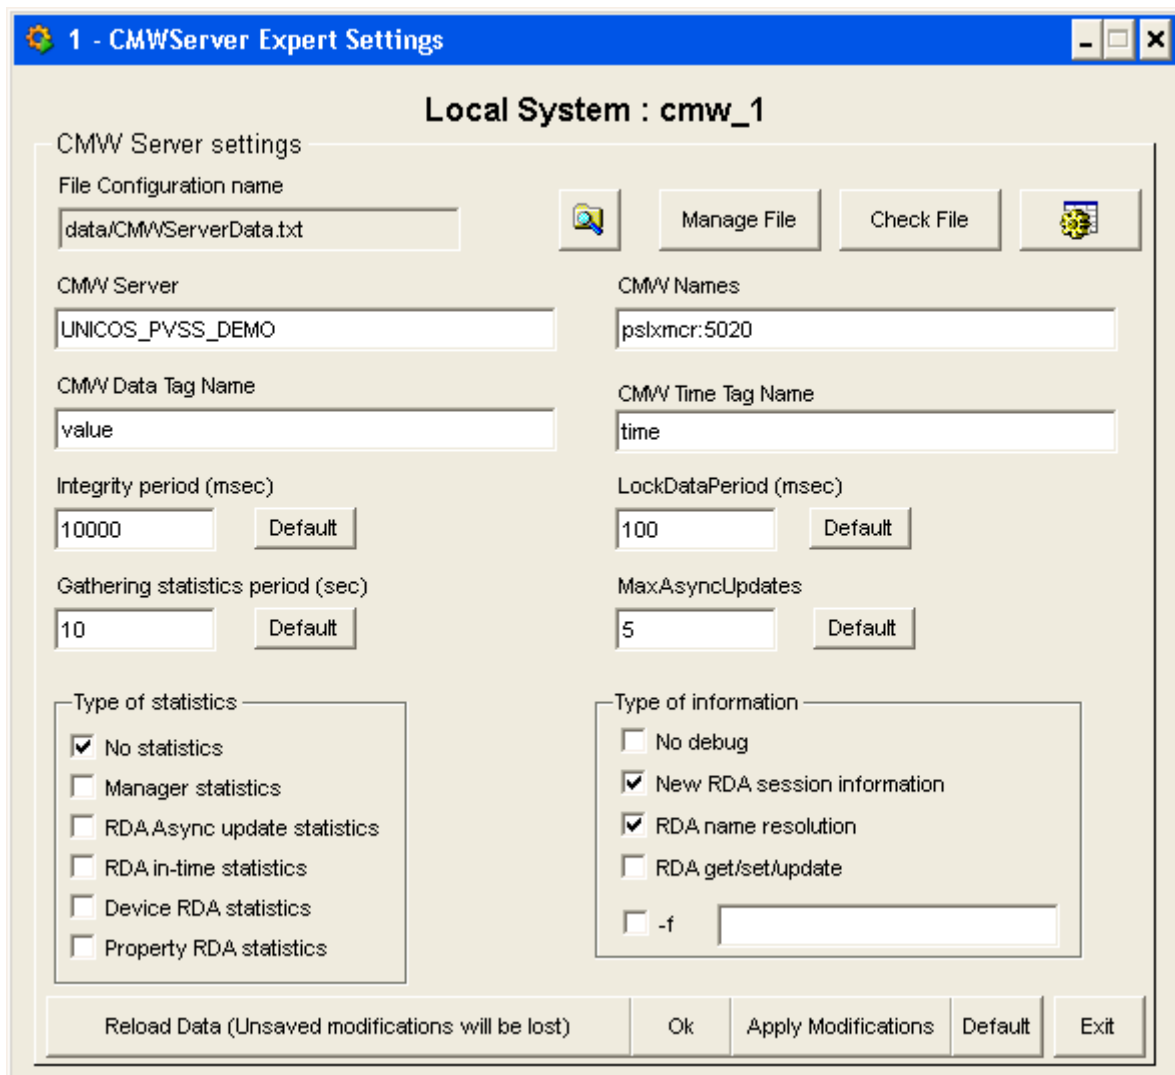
1 - CMWServer Expert Settings

Local System : cmw_1

CMW Server settings

File Configuration name

data/CMWServerData.txt

Manage File

Check File

CMW Server

UNICOS_PVSS_DEMO

CMW Names

pslxmcr:5020

CMW Data Tag Name

value

CMW Time Tag Name

time

Integrity period (msec)

10000

Default

LockDataPeriod (msec)

100

Default

Gathering statistics period (sec)

10

Default

MaxAsyncUpdates

5

Default

Type of statistics

No statistics

Manager statistics

RDA Async update statistics

RDA in-time statistics

Device RDA statistics

Property RDA statistics

Type of information

No debug

New RDA session information

RDA name resolution

RDA get/set/update

-f

Reload Data (Unsaved modifications will be lost)

Ok

Apply Modifications

Default

Exit